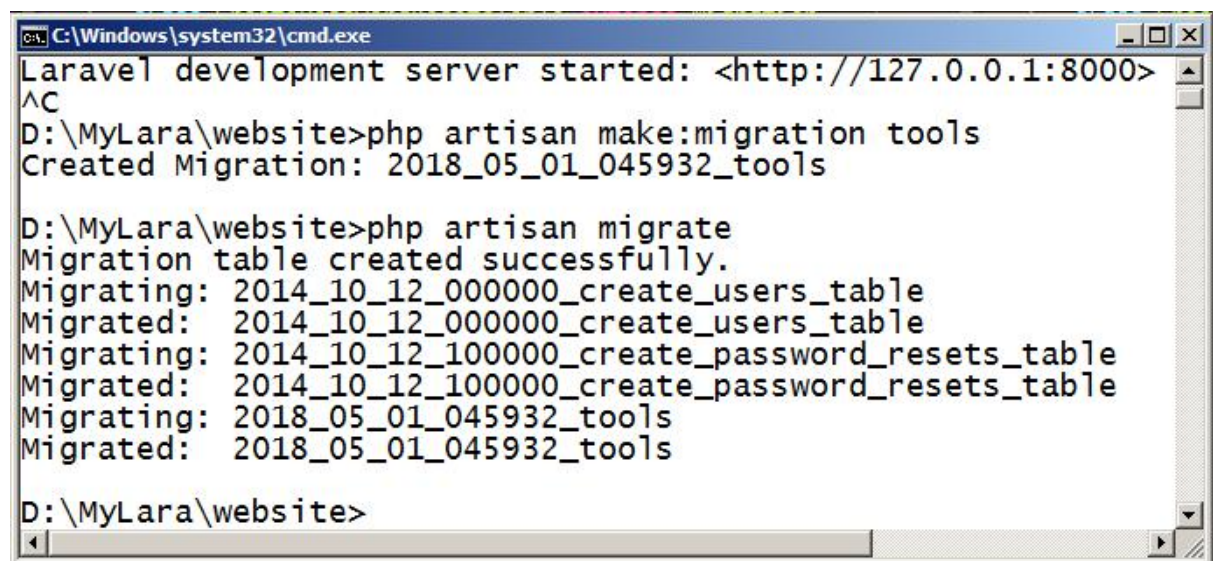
C:\Windows\system32\cmd.exe

Laravel development server started: <http://127.0.0.1:8000>
^C
D:\MyLara\website>php artisan make:migration tools
Created Migration: 2018_05_01_045932_tools

D:\MyLara\website>php artisan migrate
Migration table created successfully.
Migrating: 2014_10_12_000000_create_users_table
Migrated:  2014_10_12_000000_create_users_table
Migrating: 2014_10_12_100000_create_password_resets_table
Migrated:  2014_10_12_100000_create_password_resets_table
Migrating: 2018_05_01_045932_tools
Migrated:  2018_05_01_045932_tools

D:\MyLara\website>